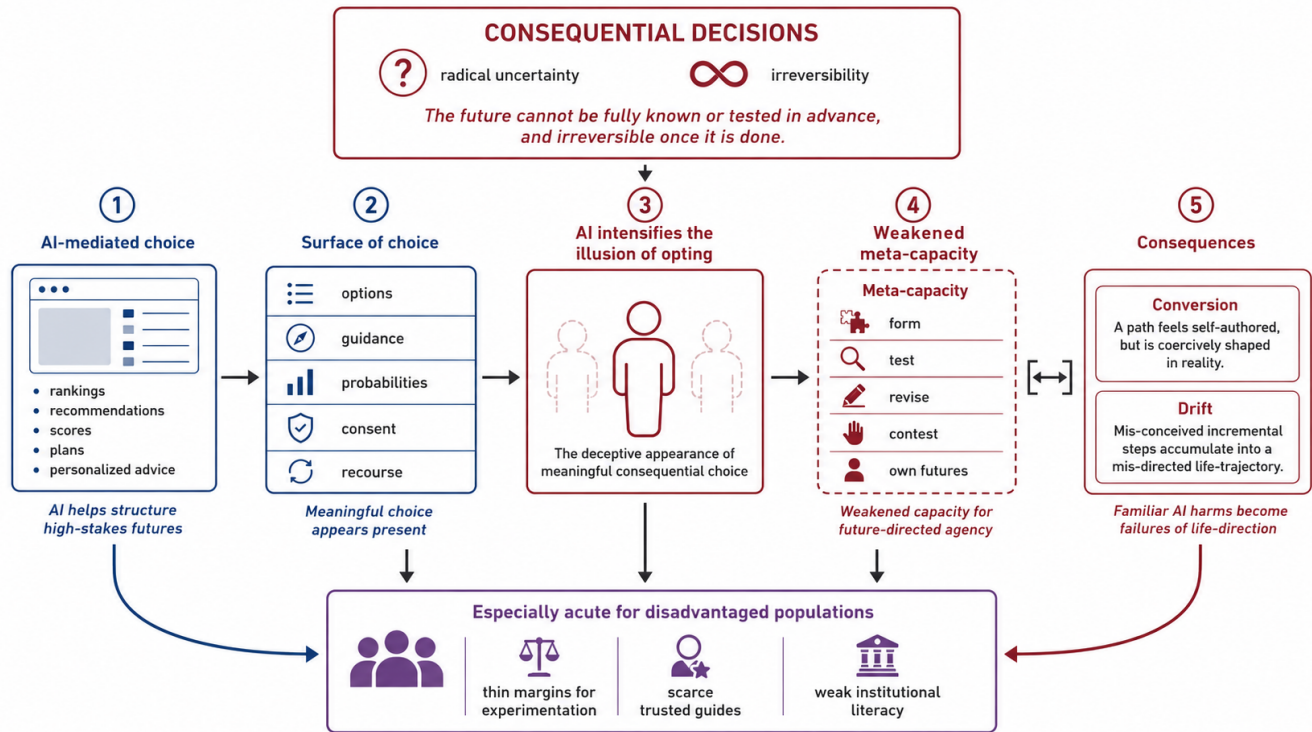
CONSEQUENTIAL DECISIONS

radical uncertainty

irreversibility

The future cannot be fully known or tested in advance, and irreversible once it is done.

1

AI-mediated choice

- rankings
- recommendations
- scores
- plans
- personalized advice

AI helps structure high-stakes futures

2

Surface of choice

options

guidance

probabilities

consent

recourse

Meaningful choice appears present

3

AI intensifies the illusion of opting

The deceptive appearance of meaningful consequential choice

4

Weakened meta-capacity

Meta-capacity

form

test

revise

contest

own futures

Weakened capacity for future-directed agency

5

Consequences

Conversion

A path feels self-authored, but is coercively shaped in reality.

Drift

Mis-conceived incremental steps accumulate into a mis-directed life-trajectory.

Familiar AI harms become failures of life-direction

Especially acute for disadvantaged populations

thin margins for experimentation

scarce trusted guides

weak institutional literacy